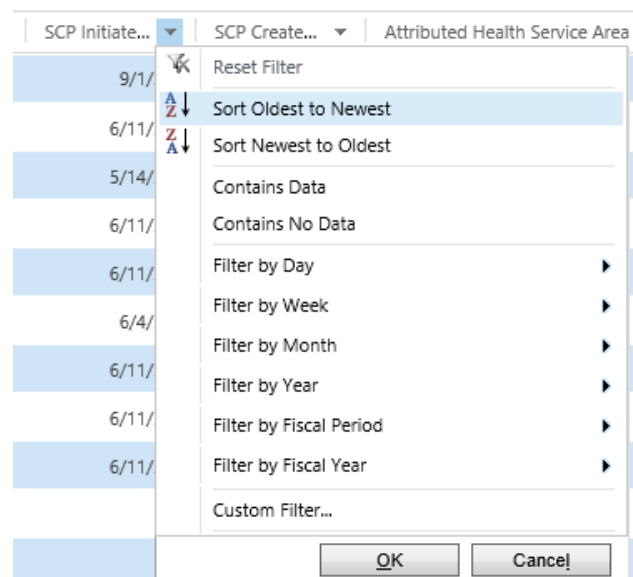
SCP Initiate... SCP Create... Attributed Health Service Area

9/1/
6/11/
5/14/
6/11/
6/11/
6/4/
6/11/
6/11/
6/11/

Reset Filter
$\frac{A}{Z}\downarrow$ Sort Oldest to Newest
$\frac{Z}{A}\downarrow$ Sort Newest to Oldest
Contains Data
Contains No Data
Filter by Day
Filter by Week
Filter by Month
Filter by Year
Filter by Fiscal Period
Filter by Fiscal Year
Custom Filter...
OK
Cancel